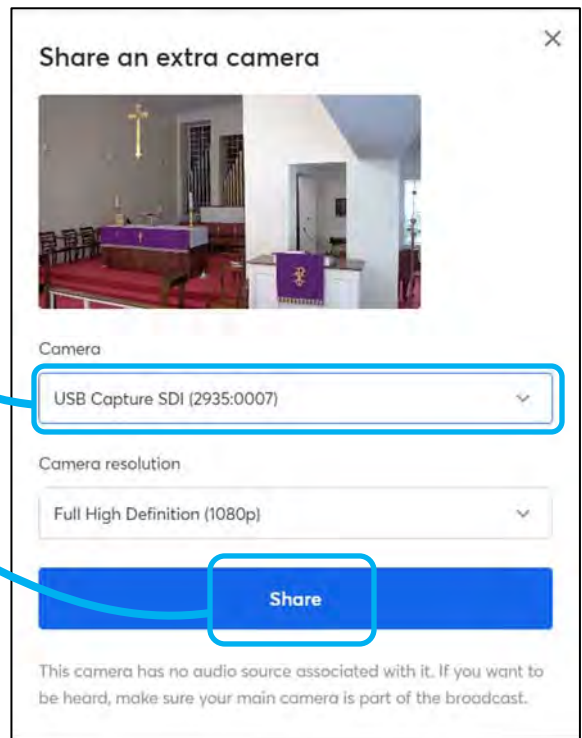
Share an extra camera

×

Camera

USB Capture SDI (2935:0007)

Camera resolution

Full High Definition (1080p)

Share

This camera has no audio source associated with it. If you want to be heard, make sure your main camera is part of the broadcast.